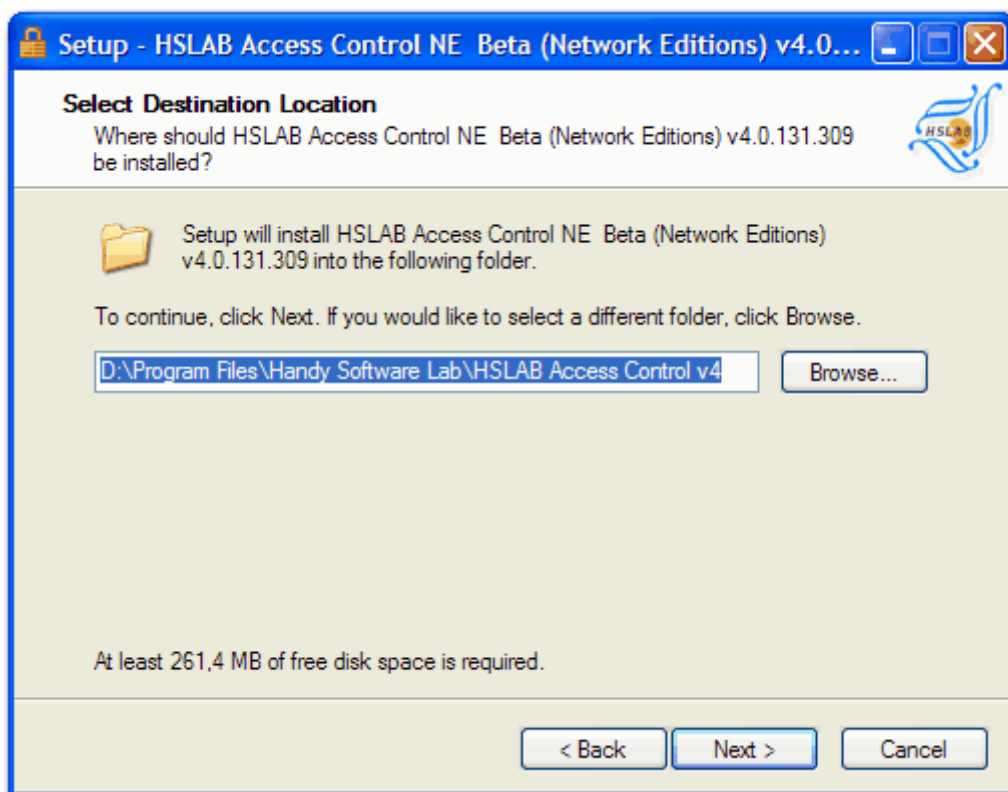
Setup - HSLAB Access Control NE Beta (Network Editions) v4.0...

Select Destination Location
Where should HSLAB Access Control NE Beta (Network Editions) v4.0.131.309 be installed?

HSLAB

Setup will install HSLAB Access Control NE Beta (Network Editions) v4.0.131.309 into the following folder.

To continue, click Next. If you would like to select a different folder, click Browse.

D:\Program Files\Handy Software Lab\HSLAB Access Control v4

Browse...

At least 261,4 MB of free disk space is required.

< Back

Next >

Cancel